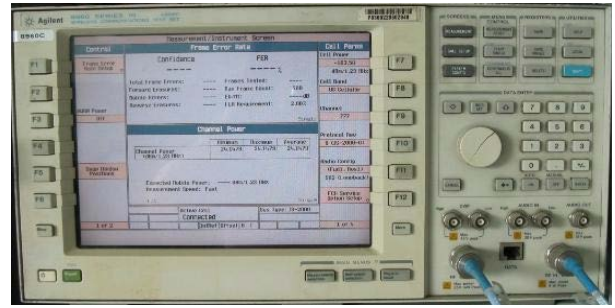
Agilent

Measurement/Instrument Screen

Control

Frame Error Rate

Cell Parms

Confidence

FER

Cell Power

-103.50

dBm/1.23 MHz

Cell Band

US Cellular

Channel

777

Protocol Rev

6 (IS-2000-0)

Radio Config

(Fwd3, Rvs3)

FCH Service

Total Frame Errors:

Frames Tested:

Forward Erasures:

Max Frames Count:

100

Reverse Erasures:

FER Requirement:

2.00%

Channel Power

Minimum

Maximum

Average

Channel Power

Expected Mobile Power:

dBm/1.23 MHz

Measurement Speed: Fast

Active Cell:

Connected

1 of 3

1 of 4

F1

F2

F3

F4

F5

F6

F7

F8

F9

F10

F11

F12